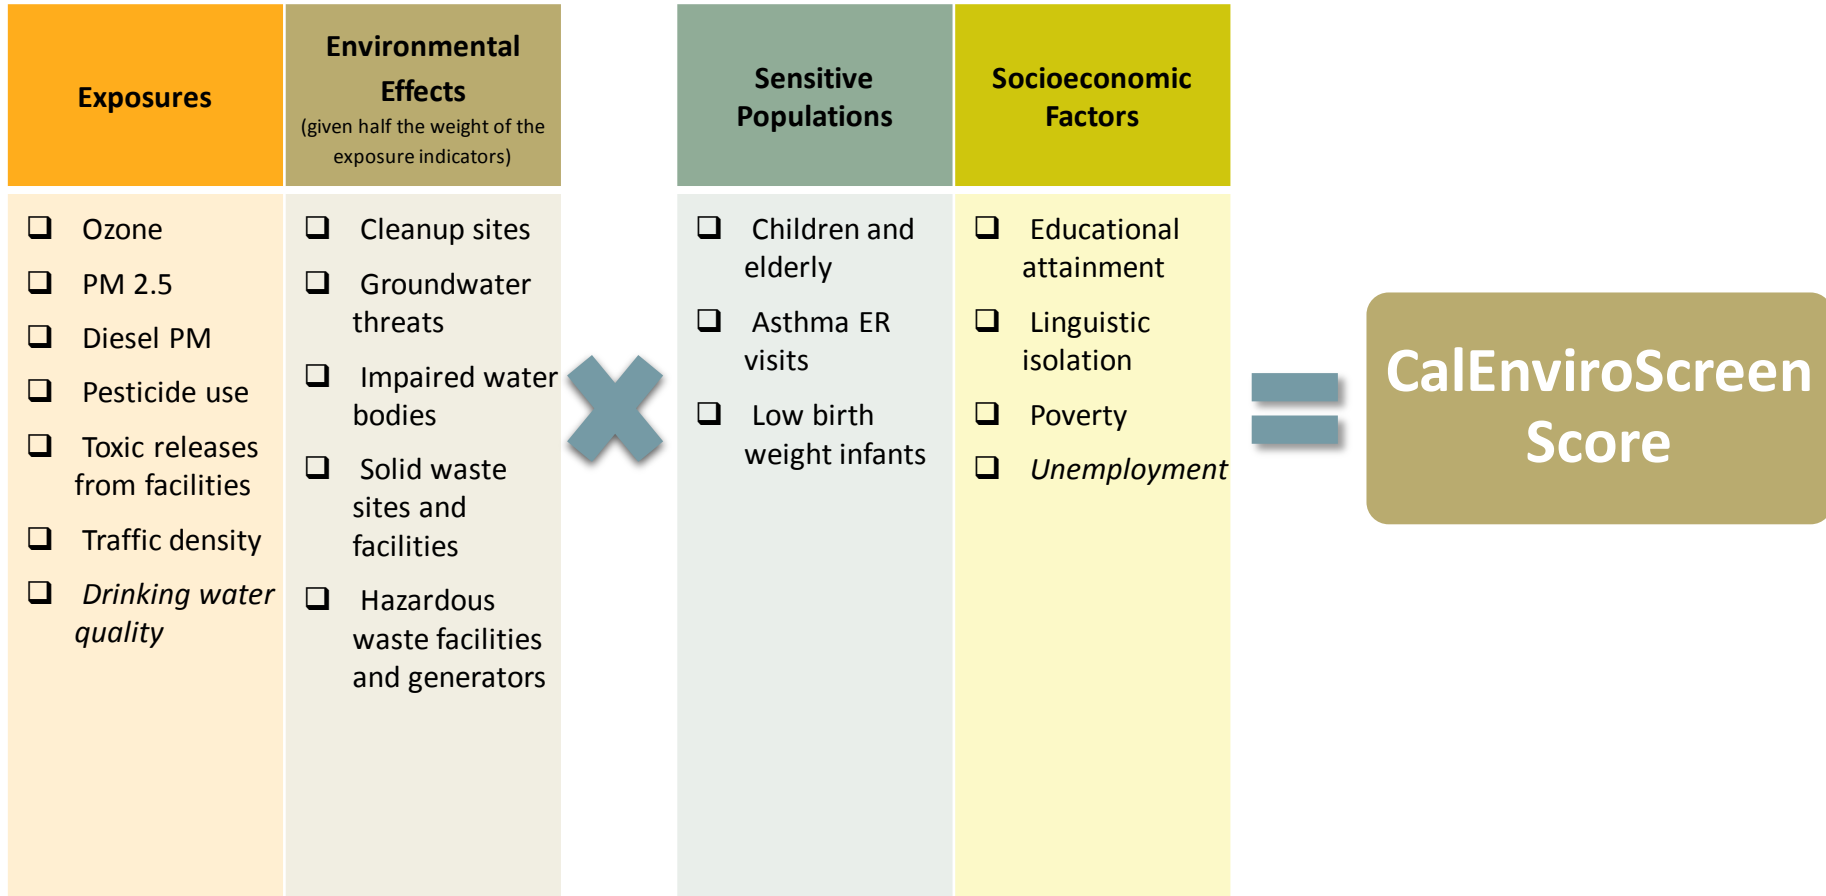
| Exposures | Environmental Effects (given half the weight of the exposure indicators) |
|---|---|
| ❑ Ozone<br>❑ PM 2.5<br>❑ Diesel PM<br>❑ Pesticide use<br>❑ Toxic releases from facilities<br>❑ Traffic density<br>❑ *Drinking water quality* | ❑ Cleanup sites<br>❑ Groundwater threats<br>❑ Impaired water bodies<br>❑ Solid waste sites and facilities<br>❑ Hazardous waste facilities and generators |

| Sensitive Populations | Socioeconomic Factors |
|---|---|
| ❑ Children and elderly<br>❑ Asthma ER visits<br>❑ Low birth weight infants | ❑ Educational attainment<br>❑ Linguistic isolation<br>❑ Poverty<br>❑ *Unemployment* |

CalEnviroScreen Score